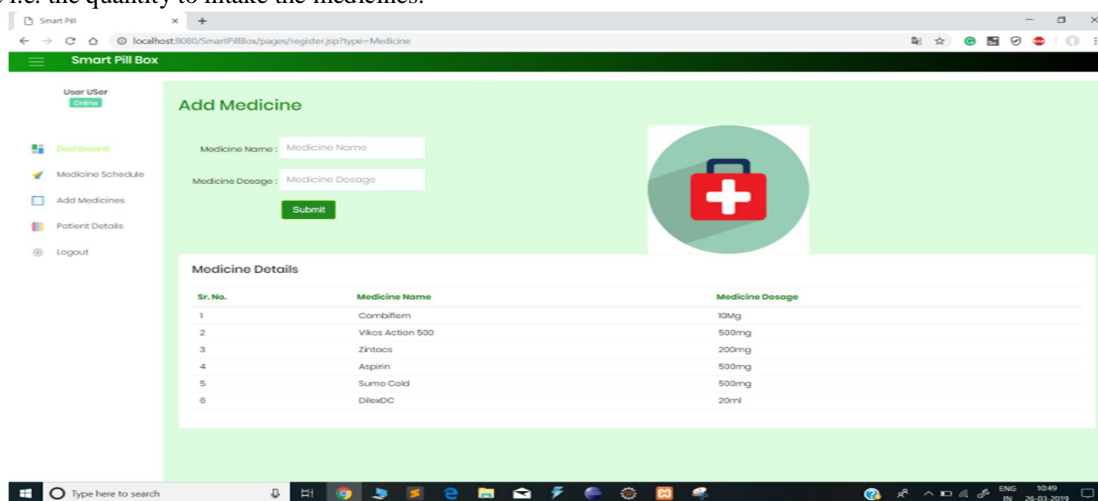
i.e. the quantity to intake the medicines.

Smart Pill ×

localhost:8080/SmartPillBox/pages/register.jsp?type=Medicine

Smart Pill Box

User USer
Online

Dashboard
Medicine Schedule
Add Medicines
Patient Details
Logout

Add Medicine

Medicine Name : Medicine Name

Medicine Dosage : Medicine Dosage

Submit

Medicine Details

| Sr. No. | Medicine Name | Medicine Dosage |
|---|---|---|
| 1 | Combiflem | 10Mg |
| 2 | Vikcs Action 500 | 500mg |
| 3 | Zintocs | 200mg |
| 4 | Aspirin | 500mg |
| 5 | Sumo Cold | 500mg |
| 6 | DilexDC | 20ml |

Type here to search

ENG IN 10:49 26-03-2019